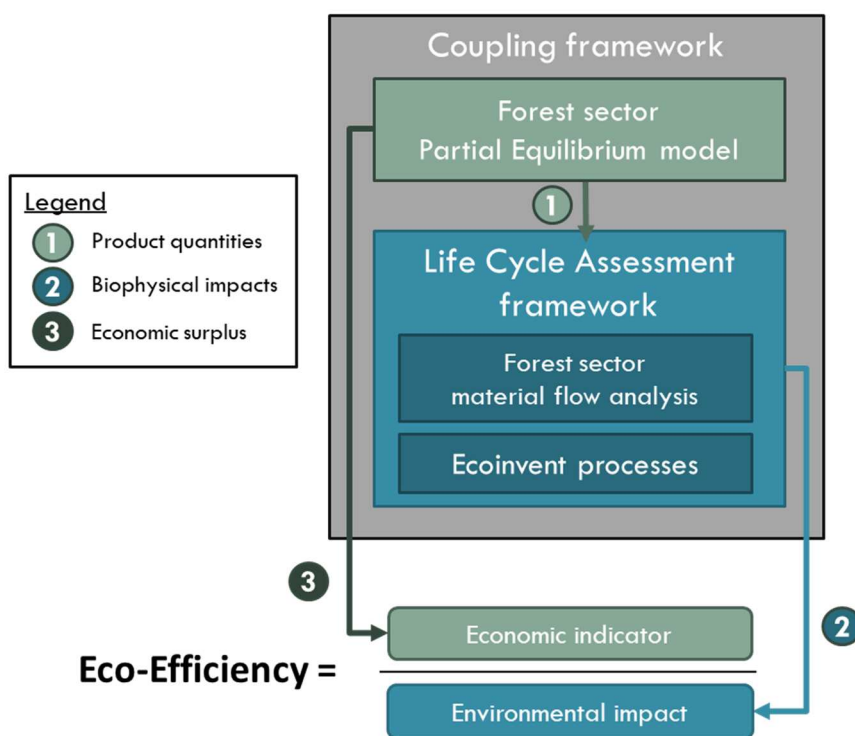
Legend
1 Product quantities
2 Biophysical impacts
3 Economic surplus

Coupling framework

Forest sector Partial Equilibrium model

1

Life Cycle Assessment framework

Forest sector material flow analysis

Ecoinvent processes

3

2

Eco-Efficiency = $\frac{\text{Economic indicator}}{\text{Environmental impact}}$